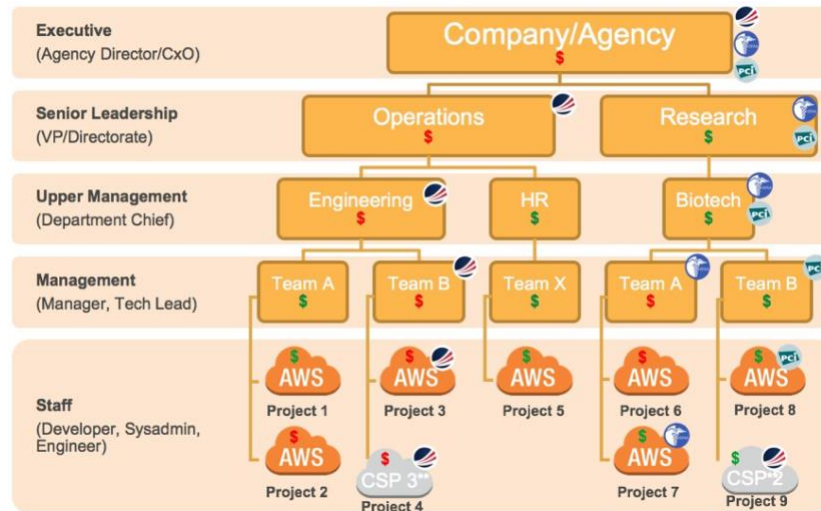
Executive
(Agency Director/CxO)

Senior Leadership
(VP/Directorate)

Upper Management
(Department Chief)

Management
(Manager, Tech Lead)

Staff
(Developer, Sysadmin, Engineer)

Company/Agency
$

Operations
$

Research
$

PCI

Engineering
$

HR
$

Biotech
$

PCI

Team A
$

Team B
$

Team X
$

Team A
$

Team B
$

$
AWS
Project 1

$
AWS
Project 2

$
AWS
Project 3

$
CSP 3**
Project 4

$
AWS
Project 5

$
AWS
Project 6

$
AWS
Project 7

$
AWS
PCI
Project 8

$
CSP*2
Project 9